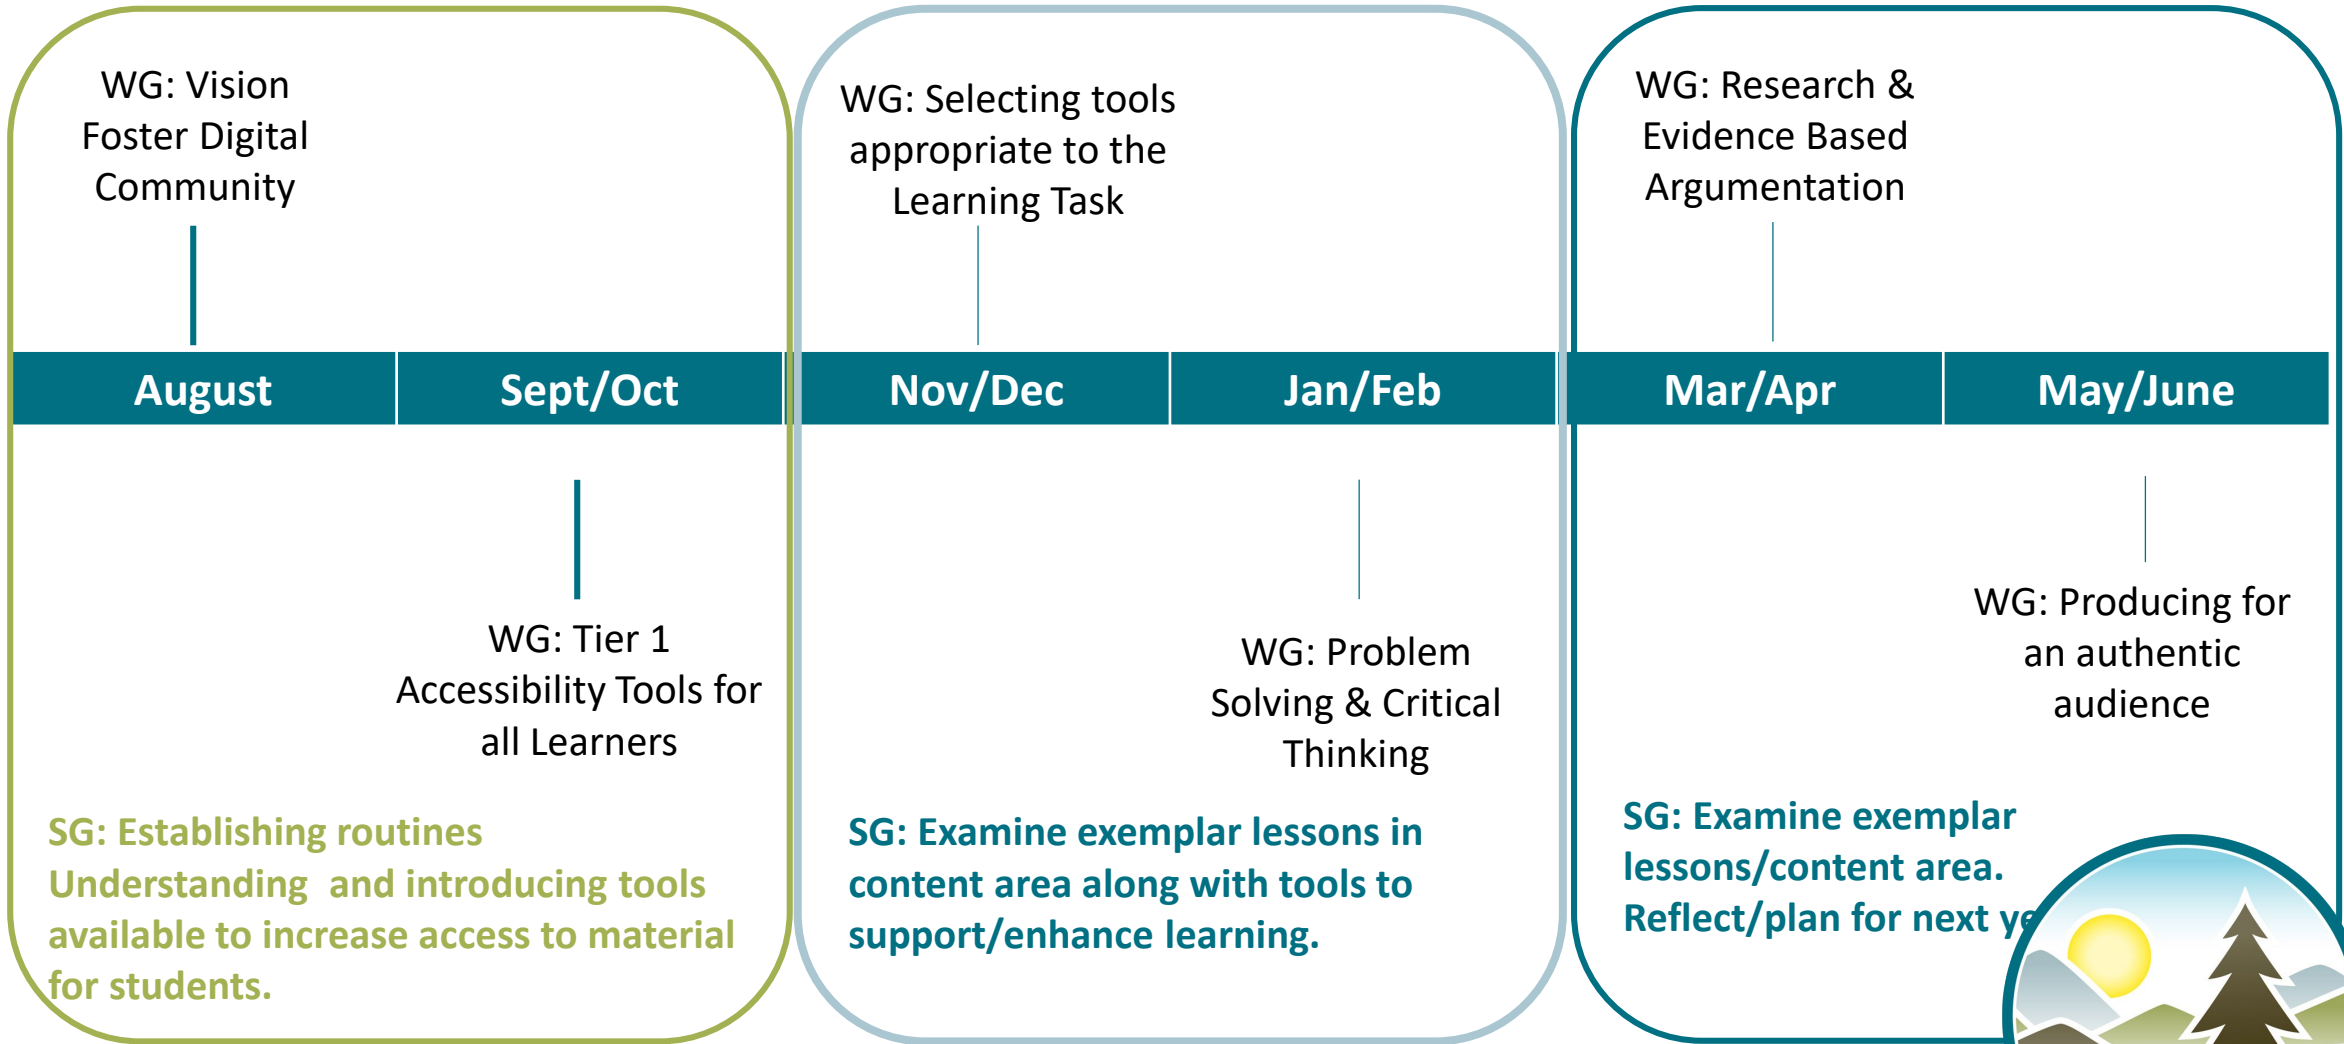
WG: Vision Foster Digital Community

WG: Selecting tools appropriate to the Learning Task

WG: Research & Evidence Based Argumentation

August

Sept/Oct

Nov/Dec

Jan/Feb

Mar/Apr

May/June

WG: Tier 1 Accessibility Tools for all Learners

WG: Problem Solving & Critical Thinking

WG: Producing for an authentic audience

SG: Establishing routines Understanding and introducing tools available to increase access to material for students.

SG: Examine exemplar lessons in content area along with tools to support/enhance learning.

SG: Examine exemplar lessons/content area. Reflect/plan for next ye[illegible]